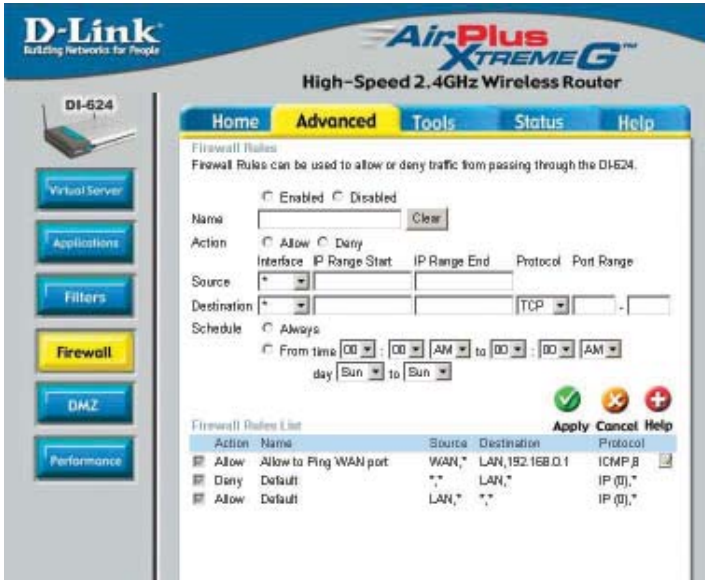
D-Link
Building Networks for People

AirPlus XtremeG™
High-Speed 2.4GHz Wireless Router

DI-624

Virtual Server
Applications
Filters
Firewall
DMZ
Performance

Home | Advanced | Tools | Status | Help

Firewall Rules
Firewall Rules can be used to allow or deny traffic from passing through the DI-624.

Enabled Disabled
Name [ ] Clear
Action Allow Deny
Interface IP Range Start IP Range End Protocol Port Range
Source *
Destination * TCP -
Schedule Always
From time 00 : 00 AM to 00 : 00 AM
day Sun to Sun

Apply Cancel Help

Firewall Rules List

| | Action | Name | Source | Destination | Protocol |
|---|---|---|---|---|---|
| | Allow | Allow to Ping WAN port | WAN,* | LAN,192.168.0.1 | ICMP,8 |
| | Deny | Default | *,* | LAN,* | IP (0),* |
| | Allow | Default | LAN,* | *,* | IP (0),* |